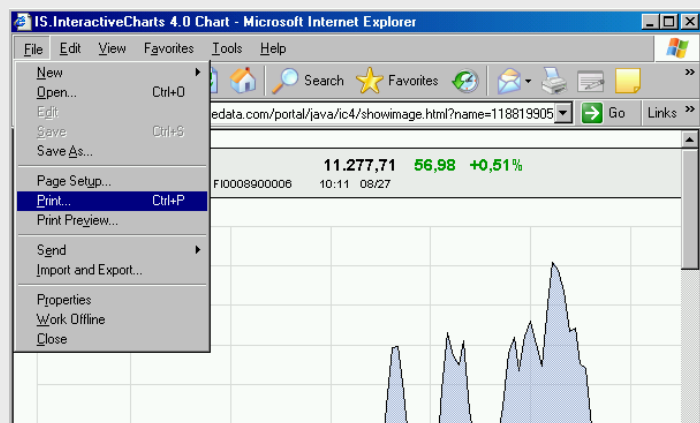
IS.InteractiveCharts 4.0 Chart - Microsoft Internet Explorer

File Edit View Favorites Tools Help

New
Open... Ctrl+O
Edit
Save Ctrl+S
Save As...
Page Setup...
Print... Ctrl+P
Print Preview...
Send
Import and Export...
Properties
Work Offline
Close

Search Favorites

edata.com/portal/java/ic4/showimage.html?name=118819905 Go Links

11.277,71 56,98 +0,51%
FI0008900006 10:11 08/27